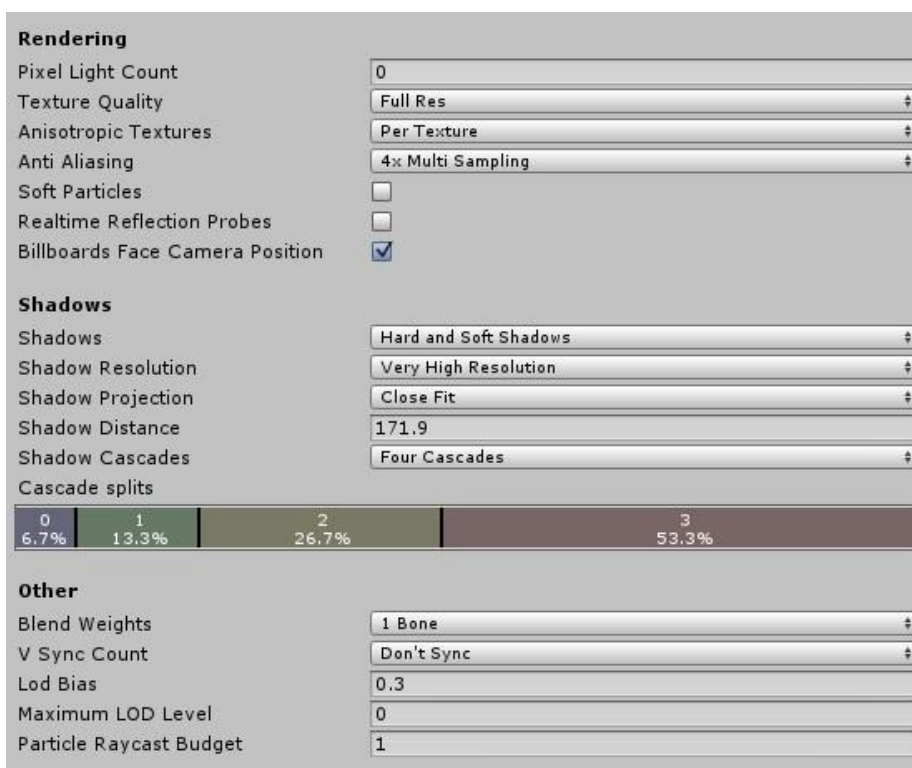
Rendering

| | |
|---|---|
| Pixel Light Count | 0 |
| Texture Quality | Full Res |
| Anisotropic Textures | Per Texture |
| Anti Aliasing | 4x Multi Sampling |
| Soft Particles | |
| Realtime Reflection Probes | |
| Billboards Face Camera Position | |

Shadows

| | |
|---|---|
| Shadows | Hard and Soft Shadows |
| Shadow Resolution | Very High Resolution |
| Shadow Projection | Close Fit |
| Shadow Distance | 171.9 |
| Shadow Cascades | Four Cascades |

Cascade splits

0 6.7% 1 13.3% 2 26.7% 3 53.3%

Other

| | |
|---|---|
| Blend Weights | 1 Bone |
| V Sync Count | Don't Sync |
| Lod Bias | 0.3 |
| Maximum LOD Level | 0 |
| Particle Raycast Budget | 1 |